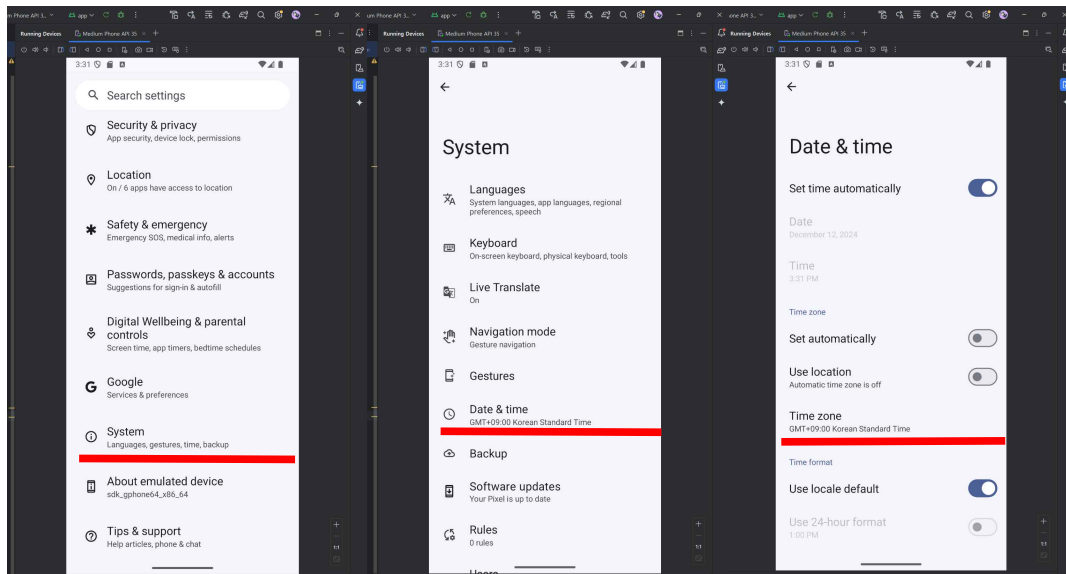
um Phone API 3... app
Running Devices
Medium Phone API 35
3:31
Search settings
Security & privacy
App security, device lock, permissions
Location
On / 6 apps have access to location
Safety & emergency
Emergency SOS, medical info, alerts
Passwords, passkeys & accounts
Suggestions for sign-in & autofill
Digital Wellbeing & parental controls
Screen time, app timers, bedtime schedules
Google
Services & preferences
System
Languages, gestures, time, backup
About emulated device
sdk_gphone64_x86_64
Tips & support
Help articles, phone & chat

um Phone API 3... app
Running Devices
Medium Phone API 35
3:31
System
Languages
System languages, app languages, regional preferences, speech
Keyboard
On-screen keyboard, physical keyboard, tools
Live Translate
On
Navigation mode
Gesture navigation
Gestures
Date & time
GMT+09:00 Korean Standard Time
Backup
Software updates
Your Pixel is up to date
Rules
0 rules
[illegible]

one API 3... app
Running Devices
Medium Phone API 35
3:31
Date & time
Set time automatically
Date
December 12, 2024
Time
3:31 PM
Time zone
Set automatically
Use location
Automatic time zone is off
Time zone
GMT+09:00 Korean Standard Time
Time format
Use locale default
Use 24-hour format
1:00 PM